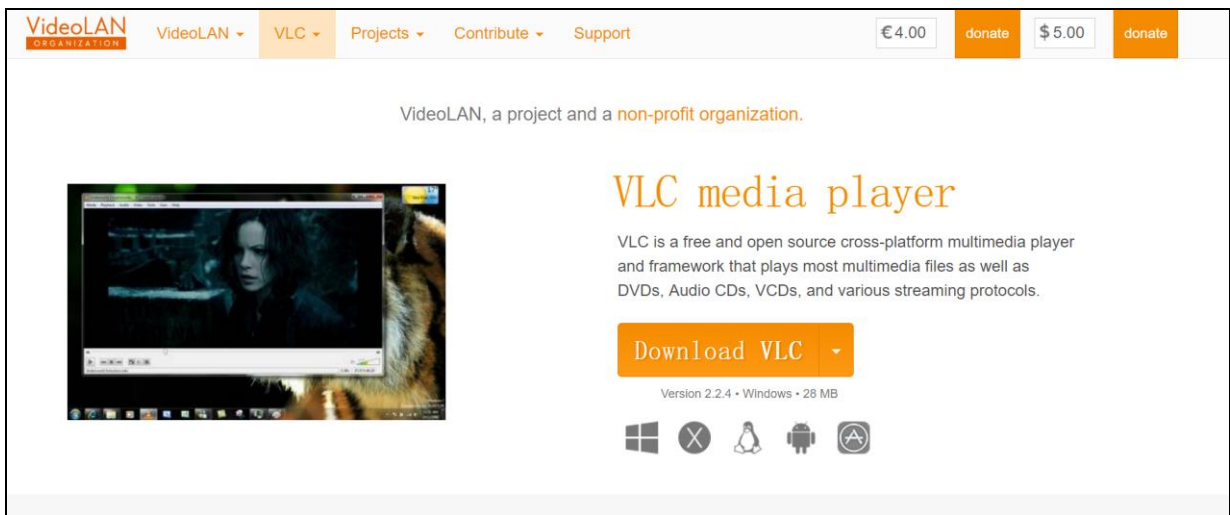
VideoLAN ORGANIZATION VideoLAN ▾ VLC ▾ Projects ▾ Contribute ▾ Support €4.00 donate $5.00 donate

VideoLAN, a project and a non-profit organization.

VLC media player

VLC is a free and open source cross-platform multimedia player and framework that plays most multimedia files as well as DVDs, Audio CDs, VCDs, and various streaming protocols.

Download VLC ▾

Version 2.2.4 • Windows • 28 MB